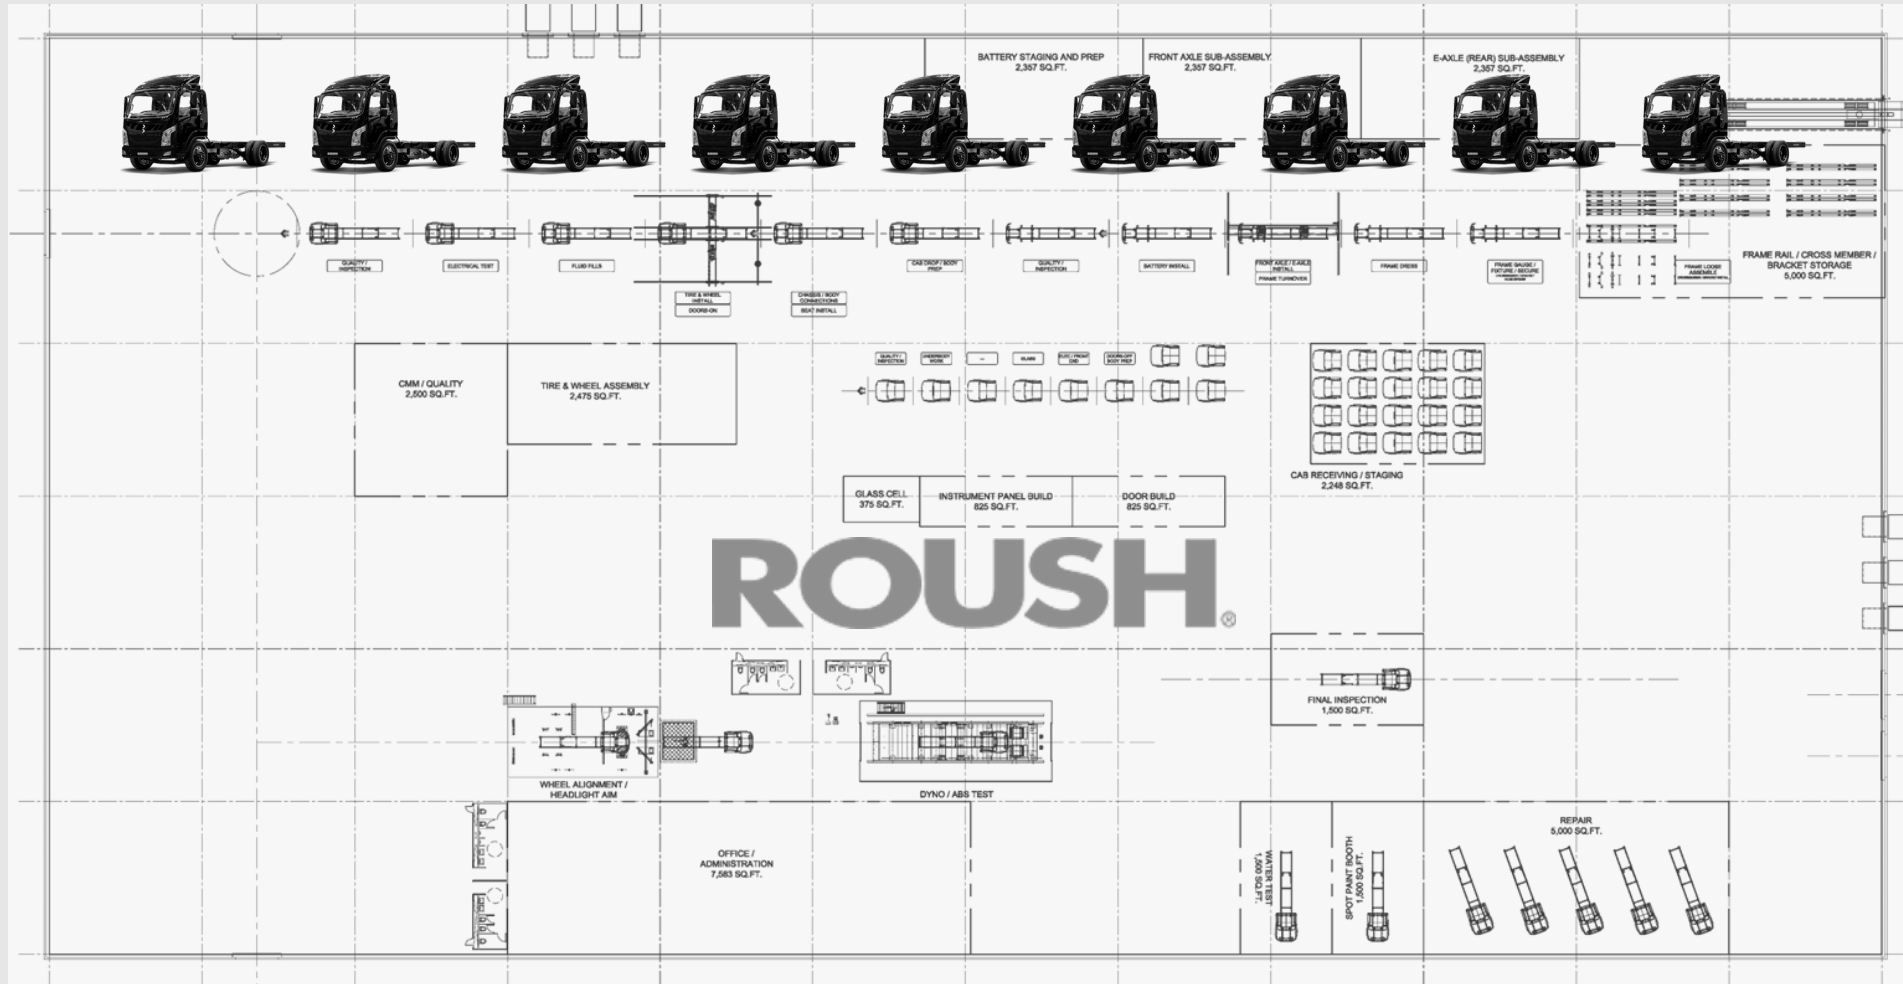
BATTERY STAGING AND PREP
2,357 SQ.FT.

FRONT AXLE SUB-ASSEMBLY
2,357 SQ.FT.

E-AXLE (REAR) SUB-ASSEMBLY
2,357 SQ.FT.

QUALITY / INSPECTION

ELECTRICAL TEST

FLUID FILLS

TIRE & WHEEL INSTALL

DOORS-ON

CHASSIS / BODY CONNECTIONS

SEAT INSTALL

CAB DROP / BODY PREP

QUALITY / INSPECTION

BATTERY INSTALL

FRONT AXLE / E-AXLE INSTALL

FRAME TURNOVER

FRAME DRESS

FRAME GAUGE / FIXTURE / SECURE

FRAME LOOSE ASSEMBLE

FRAME RAIL / CROSS MEMBER / BRACKET STORAGE
5,000 SQ.FT.

CMM / QUALITY
2,500 SQ.FT.

TIRE & WHEEL ASSEMBLY
2,475 SQ.FT.

QUALITY / INSPECTION

UNDERBODY WORK

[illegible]

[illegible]

ELEC / FRONT END

DOORS-OFF BODY PREP

CAB RECEIVING / STAGING
2,248 SQ.FT.

GLASS CELL
375 SQ.FT.

INSTRUMENT PANEL BUILD
825 SQ.FT.

DOOR BUILD
825 SQ.FT.

ROUSH®

FINAL INSPECTION
1,500 SQ.FT.

WHEEL ALIGNMENT / HEADLIGHT AIM

DYNO / ABS TEST

OFFICE / ADMINISTRATION
7,583 SQ.FT.

WATER TEST
1,500 SQ.FT.

SPOT PAINT BOOTH
1,500 SQ.FT.

REPAIR
5,000 SQ.FT.